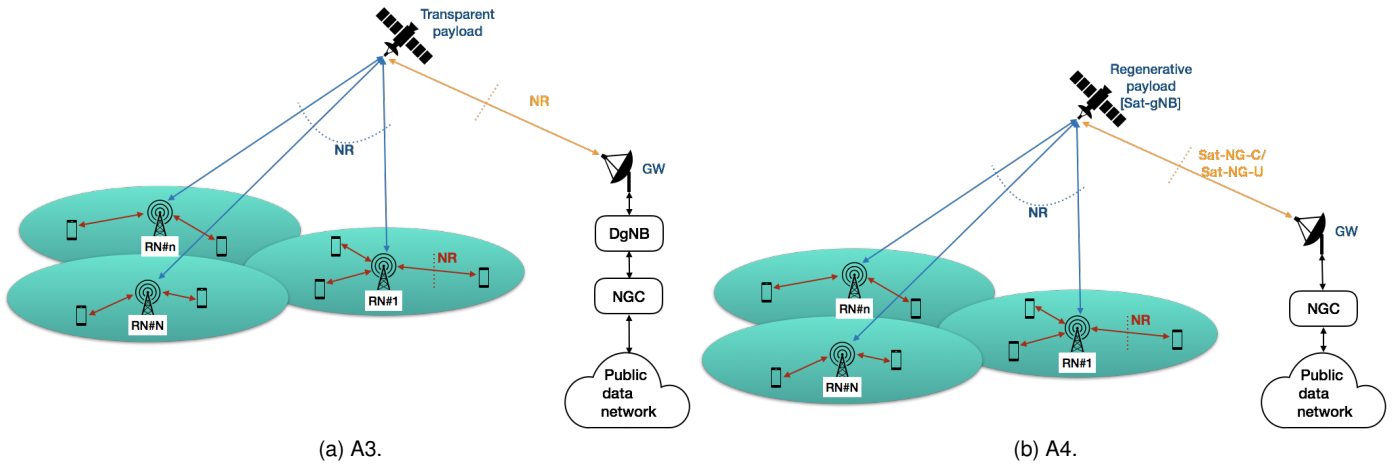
Transparent payload

NR

NR

GW

DgNB

RN#n

NR

RN#1

RN#N

NGC

Public data network

(a) A3.

Regenerative payload [Sat-gNB]

Sat-NG-C/ Sat-NG-U

NR

GW

RN#n

NR

RN#1

RN#N

NGC

Public data network

(b) A4.